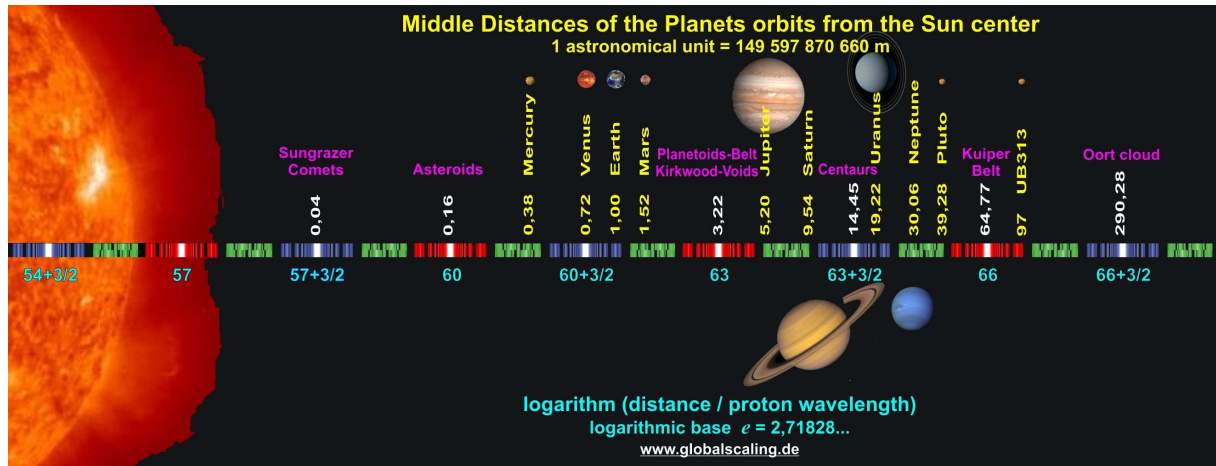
Middle Distances of the Planets orbits from the Sun center
1 astronomical unit = 149 597 870 660 m

Sungrazer Comets
0,04
Asteroids
0,16
Mercury
0,38
Venus
0,72
Earth
1,00
Mars
1,52
Planetoids-Belt Kirkwood-Voids
3,22
Jupiter
5,20
Saturn
9,54
Centaurs
14,45
Uranus
19,22
Neptune
30,06
Pluto
39,28
Kuiper Belt
64,77
UB313
97
Oort cloud
290,28

54+3/2
57
57+3/2
60
60+3/2
63
63+3/2
66
66+3/2

logarithm (distance / proton wavelength)
logarithmic base $e$ = 2,71828...
www.globalscaling.de